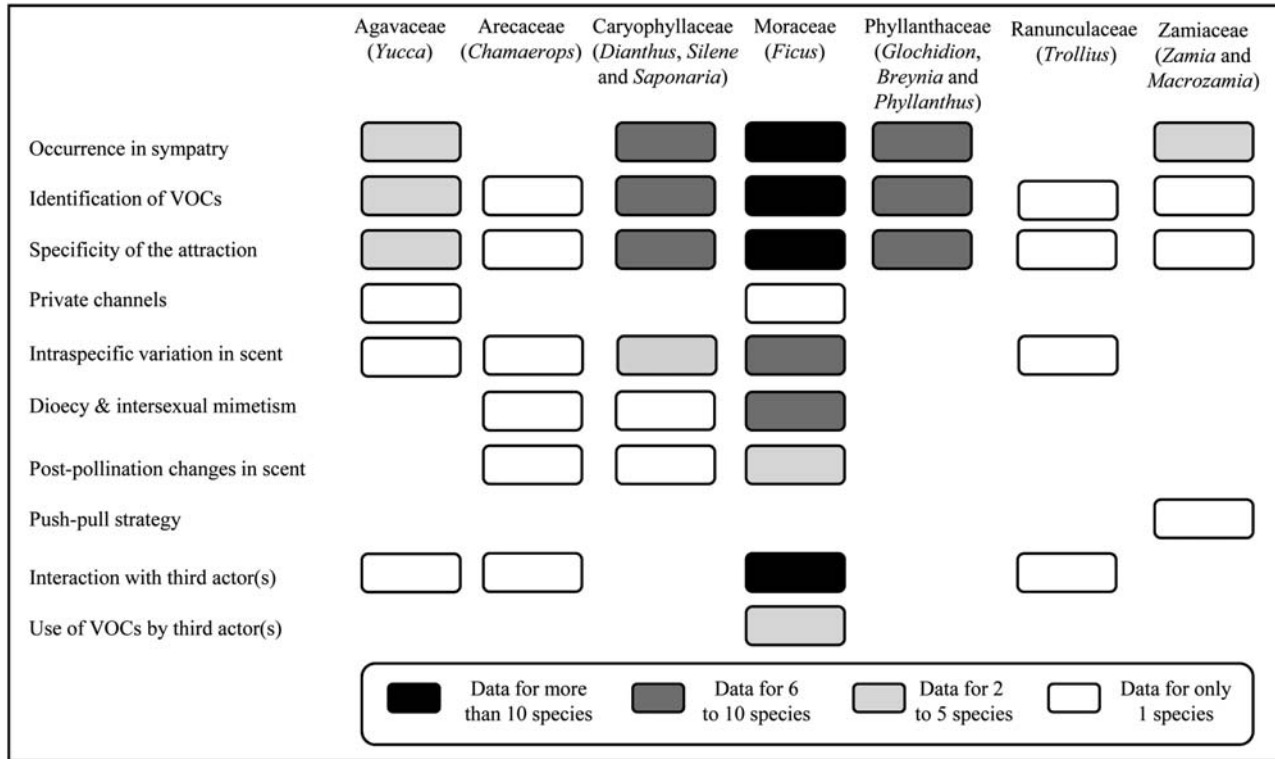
| | Agavaceae (*Yucca*) | Arecaceae (*Chamaerops*) | Caryophyllaceae (*Dianthus*, *Silene* and *Saponaria*) | Moraceae (*Ficus*) | Phyllanthaceae (*Glochidion*, *Breynia* and *Phyllanthus*) | Ranunculaceae (*Trollius*) | Zamiaceae (*Zamia* and *Macrozamia*) |
|---|---|---|---|---|---|---|---|
| Occurrence in sympatry | | | | | | | |
| Identification of VOCs | | | | | | | |
| Specificity of the attraction | | | | | | | |
| Private channels | | | | | | | |
| Intraspecific variation in scent | | | | | | | |
| Dioecy & intersexual mimetism | | | | | | | |
| Post-pollination changes in scent | | | | | | | |
| Push-pull strategy | | | | | | | |
| Interaction with third actor(s) | | | | | | | |
| Use of VOCs by third actor(s) | | | | | | | |

Data for more than 10 species
Data for 6 to 10 species
Data for 2 to 5 species
Data for only 1 species